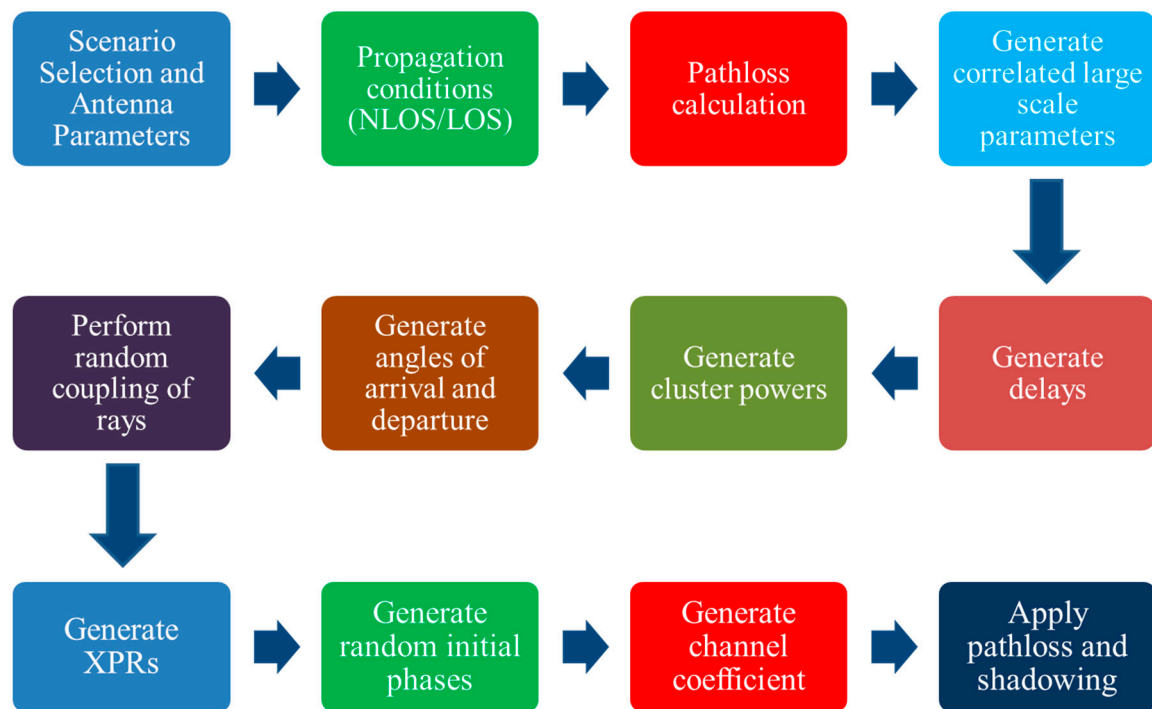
Scenario Selection and Antenna Parameters

Propagation conditions (NLOS/LOS)

Pathloss calculation

Generate correlated large scale parameters

Generate delays

Generate cluster powers

Generate angles of arrival and departure

Perform random coupling of rays

Generate XPRs

Generate random initial phases

Generate channel coefficient

Apply pathloss and shadowing